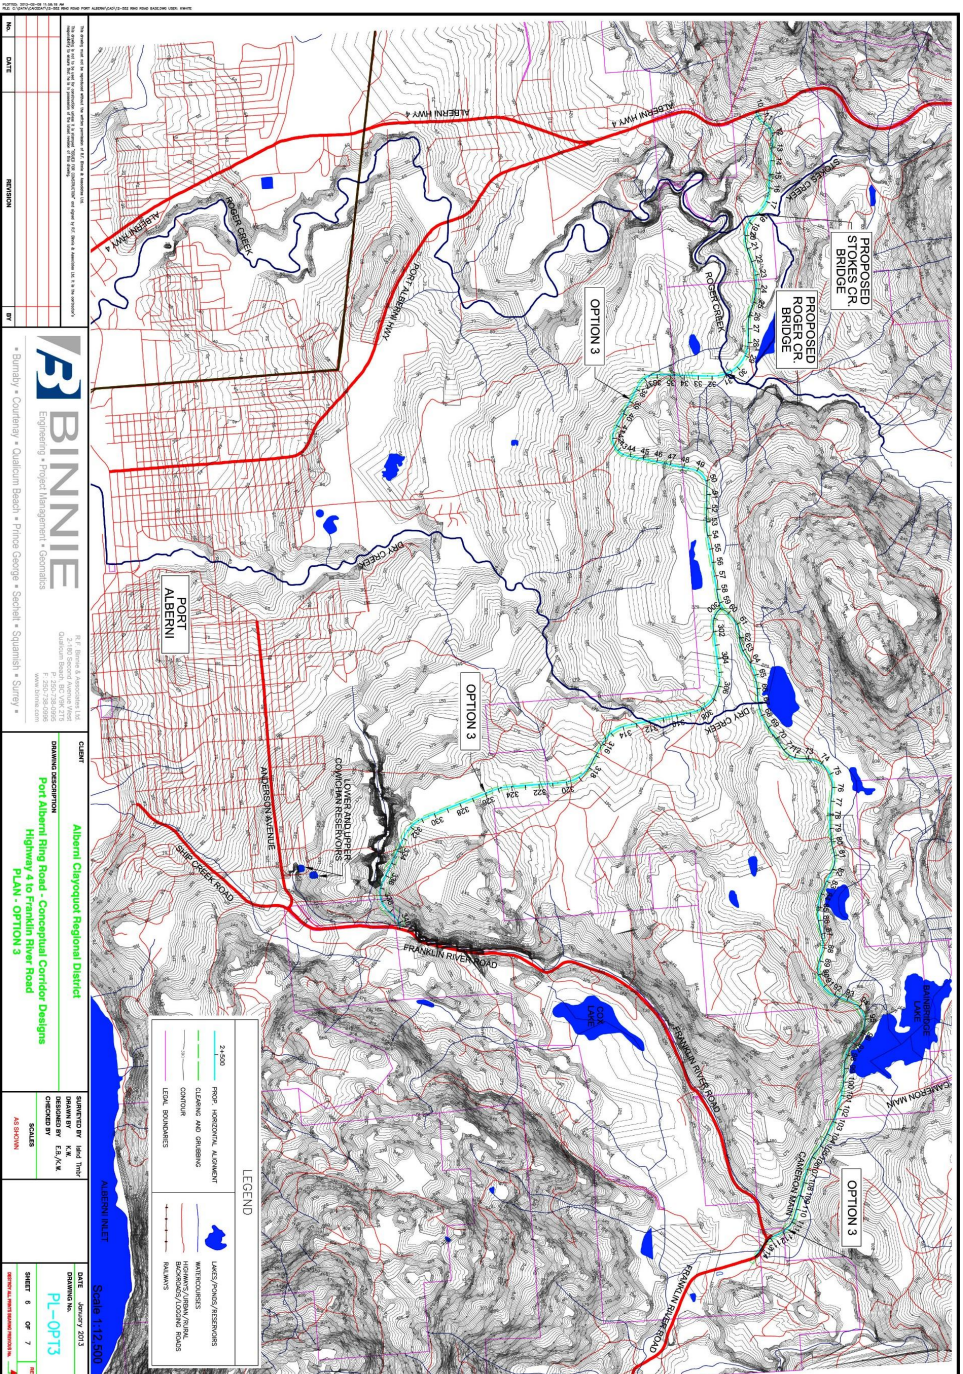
PROPOSED STOKES CR. BRIDGE

PROPOSED ROGER CR. BRIDGE

OPTION 3

OPTION 3

OPTION 3

ALBERNI HWY 4

ALBERNI HWY 4

ALBERNI HWY 4

STOKES CREEK

ROGER CREEK

ROGER CREEK

PORT ALBERNI HWY

DRY CREEK

DRY CREEK

PORT ALBERNI

LOWER AND UPPER COWICHAN RESERVOIRS

ANDERSON AVENUE

SHIP CREEK ROAD

FRANKLIN RIVER ROAD

FRANKLIN RIVER ROAD

FRANKLIN RIVER ROAD

CAMERON MAIN

CAMERON MAIN

LIZA LAKE

BAINBRIDGE LAKE

ALBERNI INLET

LEGEND

2+500 PROP. HORIZONTAL ALIGNMENT

CLEARING AND GRUBBING

CONTOUR

LEGAL BOUNDARIES

LAKES/PONDS/RESERVOIRS

WATERCOURSES

HIGHWAYS/URBAN/RURAL BACKROADS/LOGGING ROADS

RAILWAYS

BINNIE

Engineering • Project Management • Geomatics

• Burnaby • Courtenay • Qualicum Beach • Prince George • Sechelt • Squamish • Surrey •

R.F. Binnie & Associates Ltd.

Qualicum Beach, BC

www.binnie.com

CLIENT

Alberni Clayoquot Regional District

DRAWING DESCRIPTION

Port Alberni Ring Road - Conceptual Corridor Designs
Highway 4 to Franklin River Road
PLAN - OPTION 3

SURVEYED BY
DRAWN BY K.W.
DESIGNED BY E.B./K.W.
CHECKED BY

SCALES
AS SHOWN

DATE January 2013

DRAWING No.
PL-OPT3

SHEET 6 OF 7

Scale 1:12,500

No. | DATE | REVISION | BY